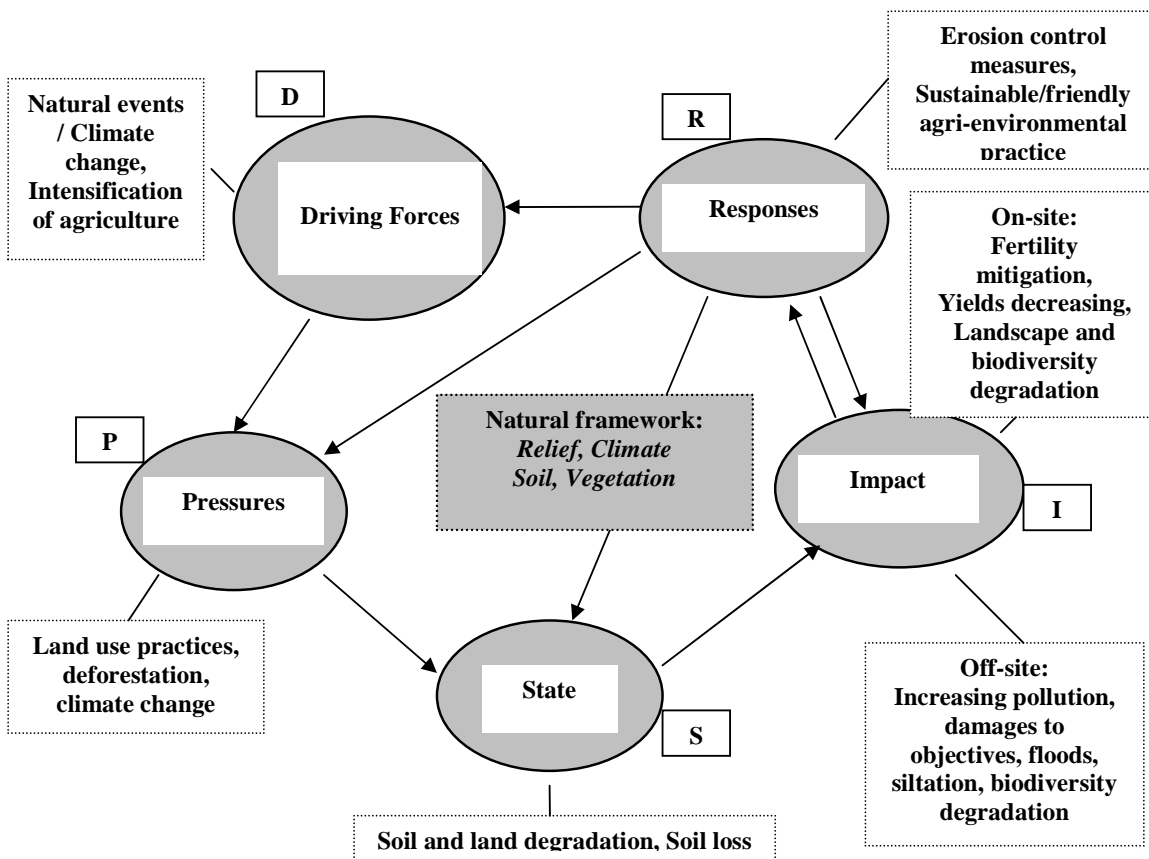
Erosion control measures, Sustainable/friendly agri-environmental practice

Natural events / Climate change, Intensification of agriculture

D

R

Driving Forces

Responses

On-site: Fertility mitigation, Yields decreasing, Landscape and biodiversity degradation

P

Natural framework: *Relief, Climate Soil, Vegetation*

Pressures

Impact

I

Land use practices, deforestation, climate change

State

S

Off-site: Increasing pollution, damages to objectives, floods, siltation, biodiversity degradation

Soil and land degradation, Soil loss